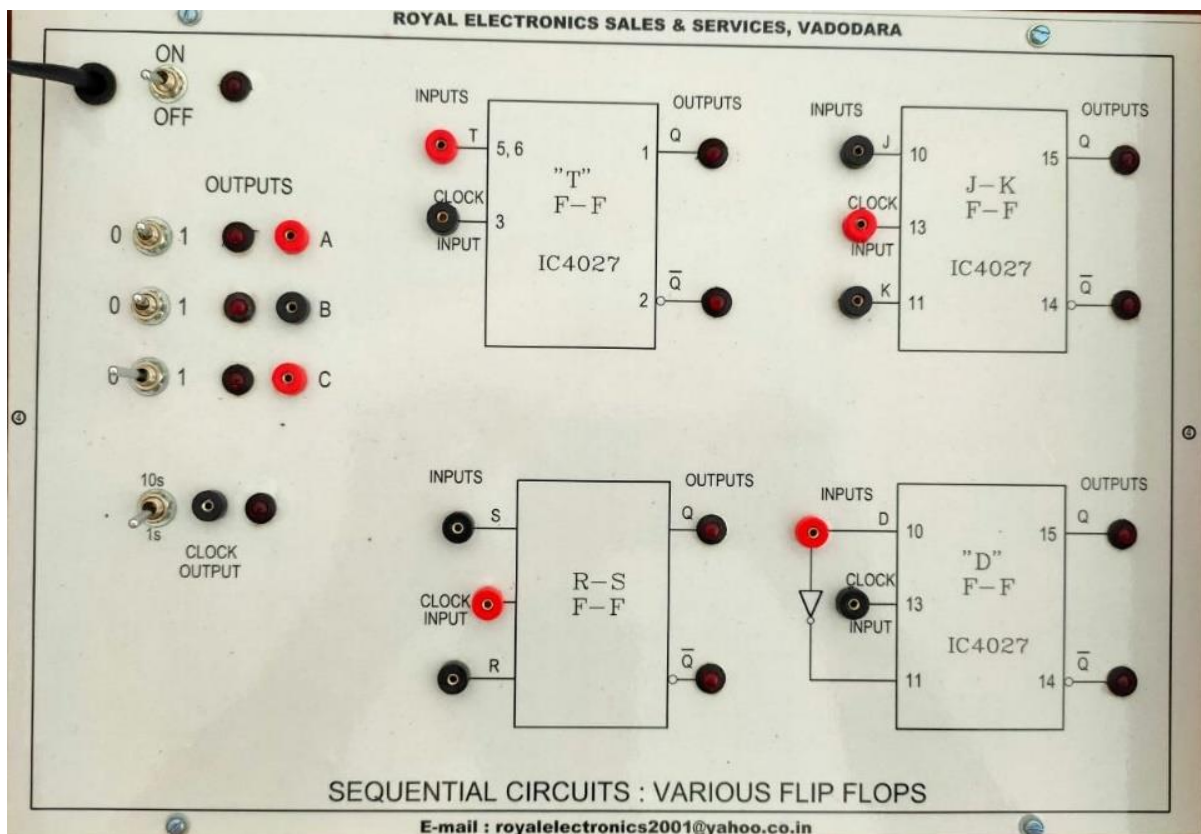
ROYAL ELECTRONICS SALES & SERVICES, VADODARA

ON
OFF

OUTPUTS
0 1 A
0 1 B
0 1 C

10s
1s
CLOCK OUTPUT

INPUTS
T 5, 6
CLOCK INPUT 3
"T" F−F
IC4027
OUTPUTS
1 Q
2 $\overline{Q}$

INPUTS
J 10
CLOCK INPUT 13
K 11
J−K F−F
IC4027
OUTPUTS
15 Q
14 $\overline{Q}$

INPUTS
S
CLOCK INPUT
R
R−S F−F
OUTPUTS
Q
$\overline{Q}$

INPUTS
D 10
CLOCK INPUT 13
11
"D" F−F
IC4027
OUTPUTS
15 Q
14 $\overline{Q}$

SEQUENTIAL CIRCUITS : VARIOUS FLIP FLOPS

E-mail : royalelectronics2001@yahoo.co.in